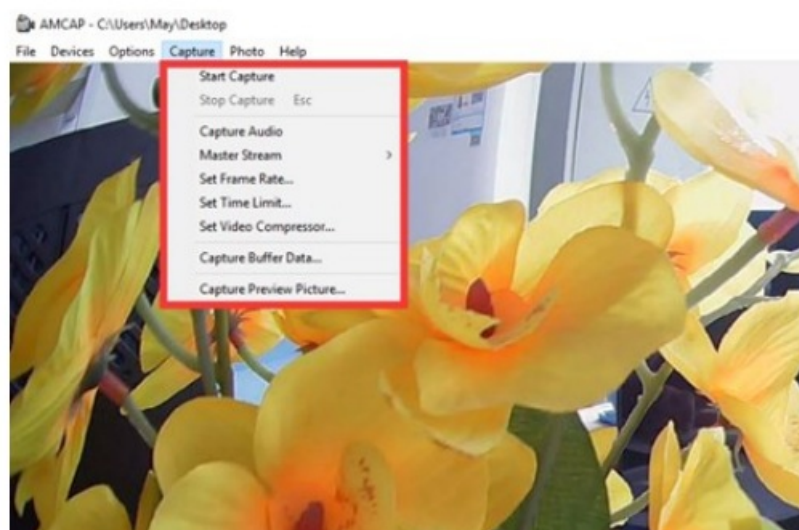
AMCAP - C:\Users\May\Desktop

File Devices Options Capture Photo Help

Start Capture
Stop Capture Esc
Capture Audio
Master Stream >
Set Frame Rate...
Set Time Limit...
Set Video Compressor...
Capture Buffer Data...
Capture Preview Picture...